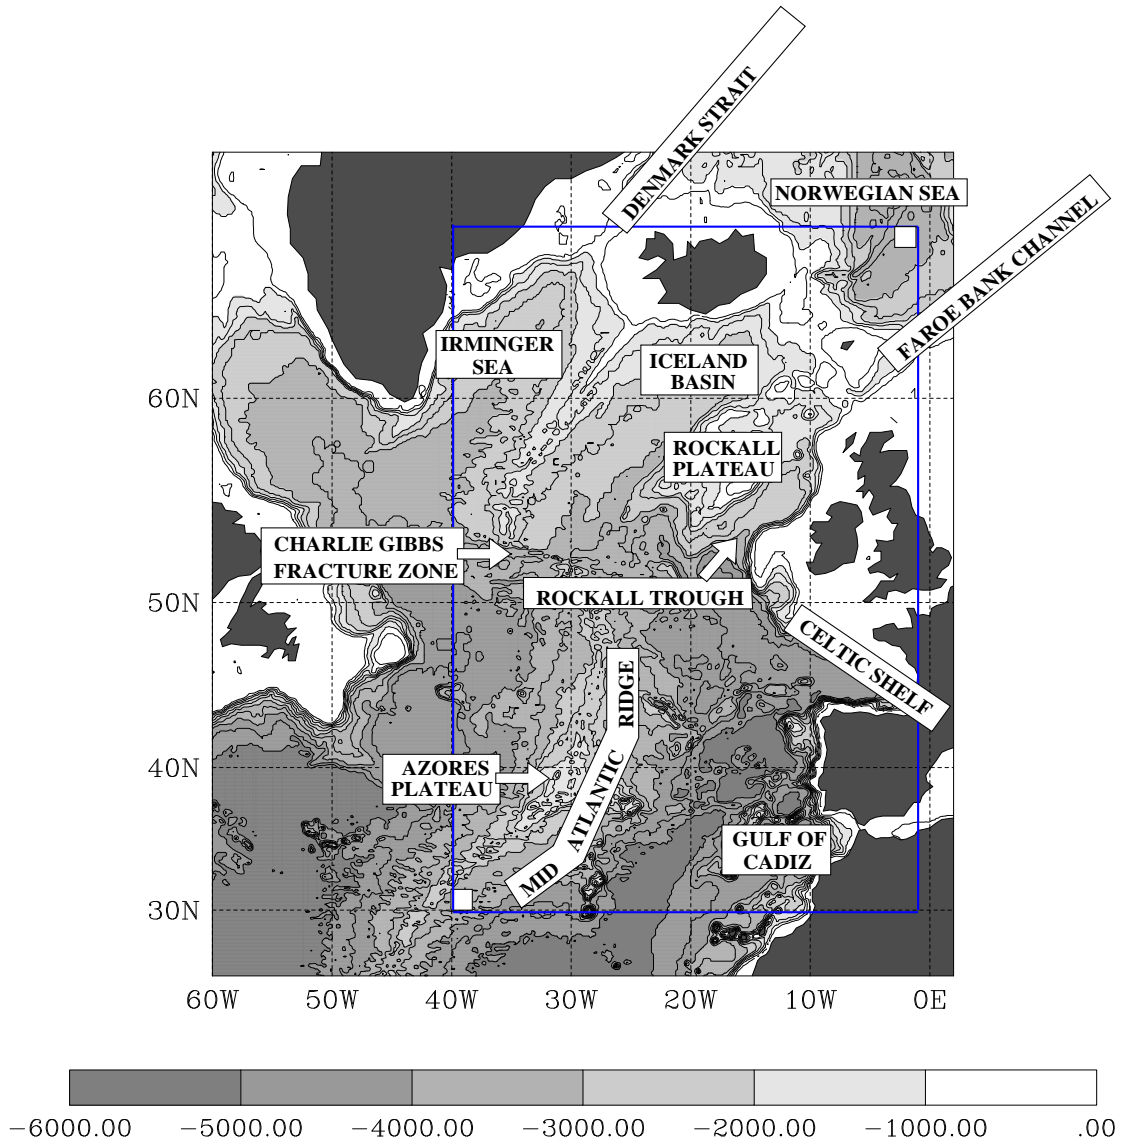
DENMARK STRAIT

NORWEGIAN SEA

FAROE BANK CHANNEL

IRMINGER SEA

ICELAND BASIN

ROCKALL PLATEAU

CHARLIE GIBBS FRACTURE ZONE

ROCKALL TROUGH

CELTIC SHELF

MID ATLANTIC RIDGE

AZORES PLATEAU

GULF OF CADIZ

60N
50N
40N
30N

60W 50W 40W 30W 20W 10W 0E

−6000.00 −5000.00 −4000.00 −3000.00 −2000.00 −1000.00 .00